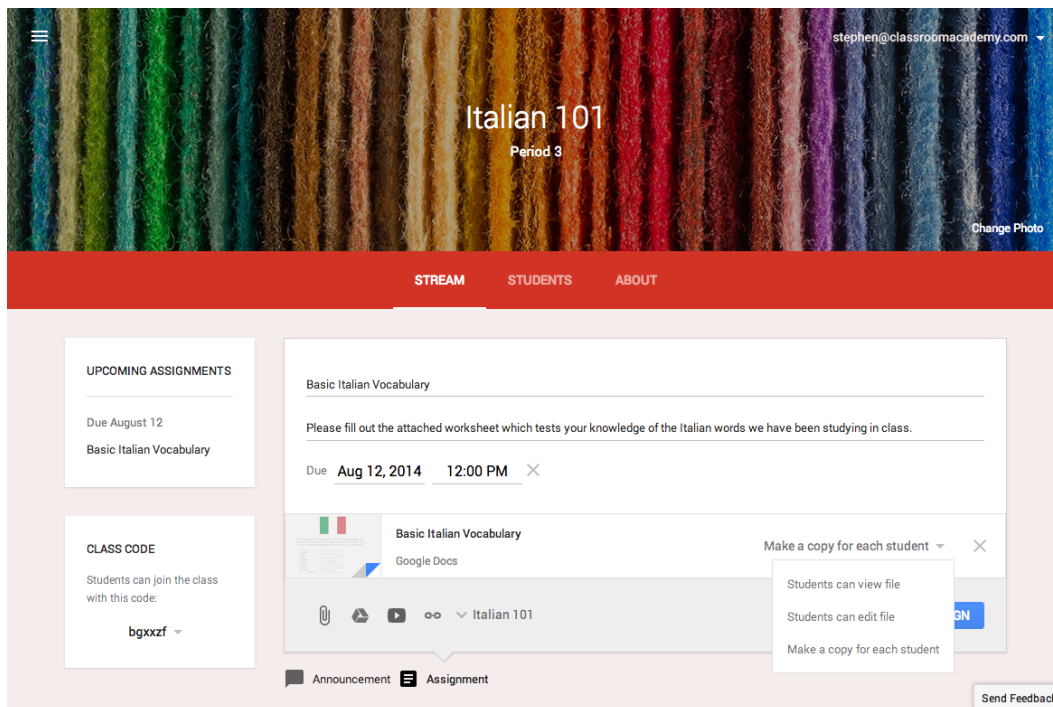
stephen@classroomacademy.com

Italian 101

Period 3

Change Photo

STREAM STUDENTS ABOUT

UPCOMING ASSIGNMENTS

Due August 12

Basic Italian Vocabulary

CLASS CODE

Students can join the class with this code:

bgxxzf

Basic Italian Vocabulary

Please fill out the attached worksheet which tests your knowledge of the Italian words we have been studying in class.

Due Aug 12, 2014 12:00 PM

Basic Italian Vocabulary

Google Docs

Make a copy for each student

Students can view file

Students can edit file

Make a copy for each student

Italian 101

GN

Announcement Assignment

Send Feedbac